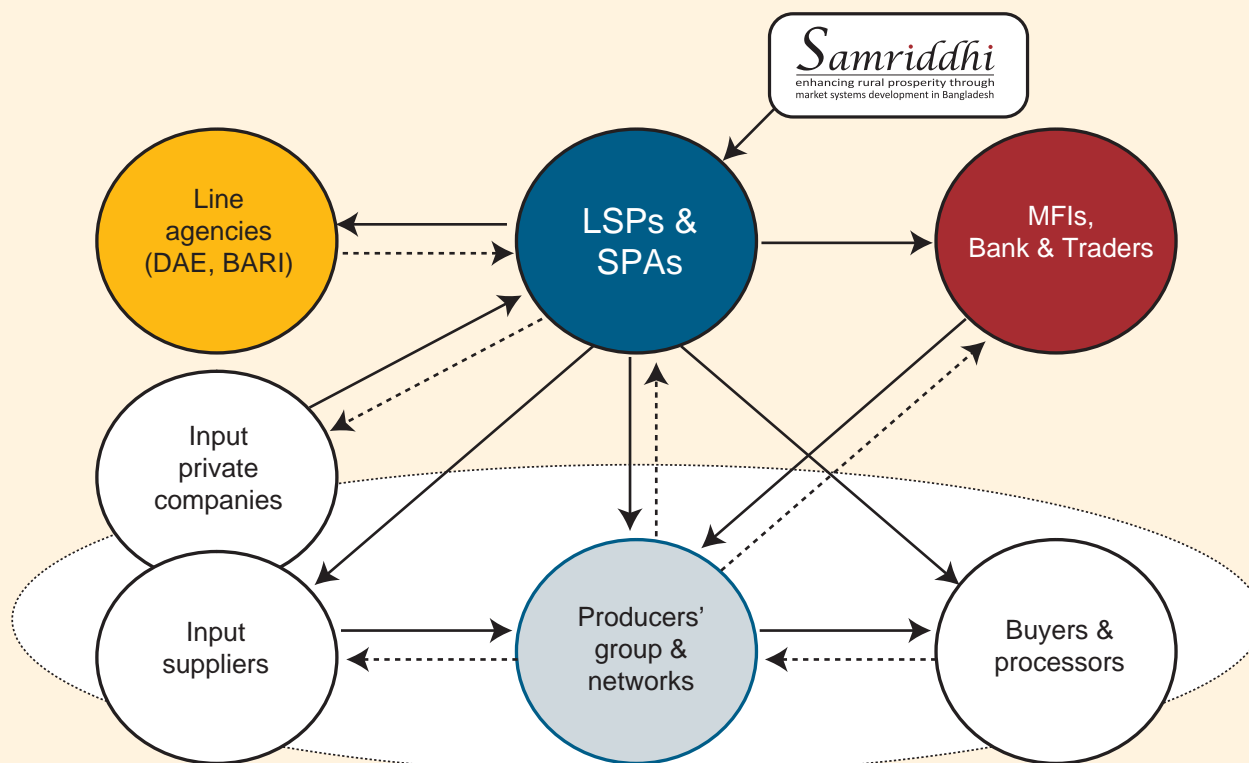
Samriddhi
enhancing rural prosperity through market systems development in Bangladesh

Line agencies (DAE, BARI)

LSPs & SPAs

MFIs, Bank & Traders

Input private companies

Input suppliers

Producers' group & networks

Buyers & processors